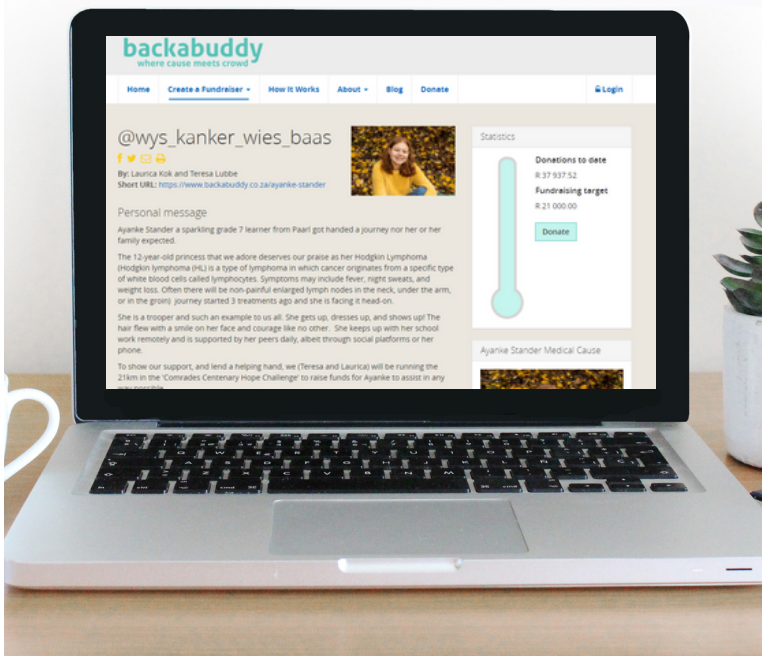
backabuddy
where cause meets crowd

Home
Create a Fundraiser
How it Works
About
Blog
Donate
Login

@wys_kanker_wies_baas

By: Laurica Kok and Teresa Lubbe
Short URL: https://www.backabuddy.co.za/ayanke-stander

Personal message

Ayanke Stander a sparkling grade 7 learner from Paarl got handed a journey nor her or her family expected.

The 12-year-old princess that we adore deserves our praise as her Hodgkin Lymphoma (Hodgkin lymphoma (HL) is a type of lymphoma in which cancer originates from a specific type of white blood cells called lymphocytes. Symptoms may include fever, night sweats, and weight loss. Often there will be non-painful enlarged lymph nodes in the neck, under the arm, or in the groin) journey started 3 treatments ago and she is facing it head-on.

She is a trooper and such an example to us all. She gets up, dresses up, and shows up! The hair flew with a smile on her face and courage like no other. She keeps up with her school work remotely and is supported by her peers daily, albeit through social platforms or her phone.

To show our support, and lend a helping hand, we (Teresa and Laurica) will be running the 21km in the 'Comrades Centenary Hope Challenge' to raise funds for Ayanke to assist in any way possible.

Statistics
Donations to date
R 37 937.52
Fundraising target
R 21 000.00
Donate

Ayanke Stander Medical Cause